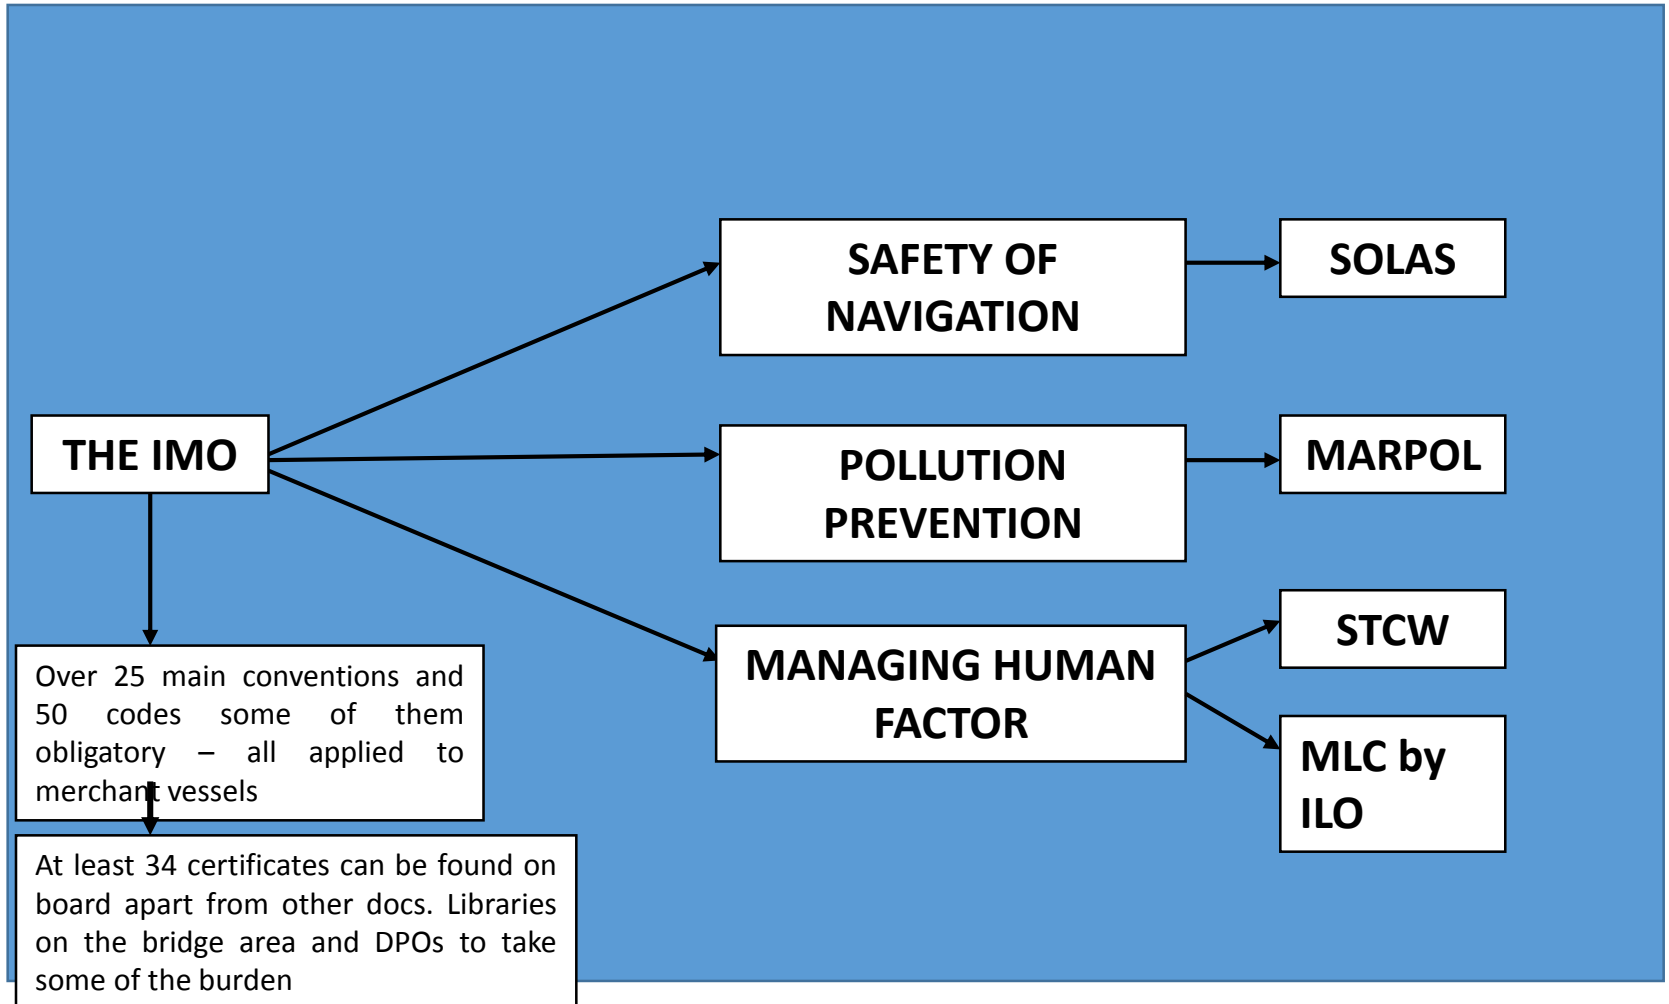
THE IMO

SAFETY OF NAVIGATION

SOLAS

POLLUTION PREVENTION

MARPOL

MANAGING HUMAN FACTOR

STCW

MLC by ILO

Over 25 main conventions and 50 codes some of them obligatory – all applied to merchant vessels

At least 34 certificates can be found on board apart from other docs. Libraries on the bridge area and DPOs to take some of the burden